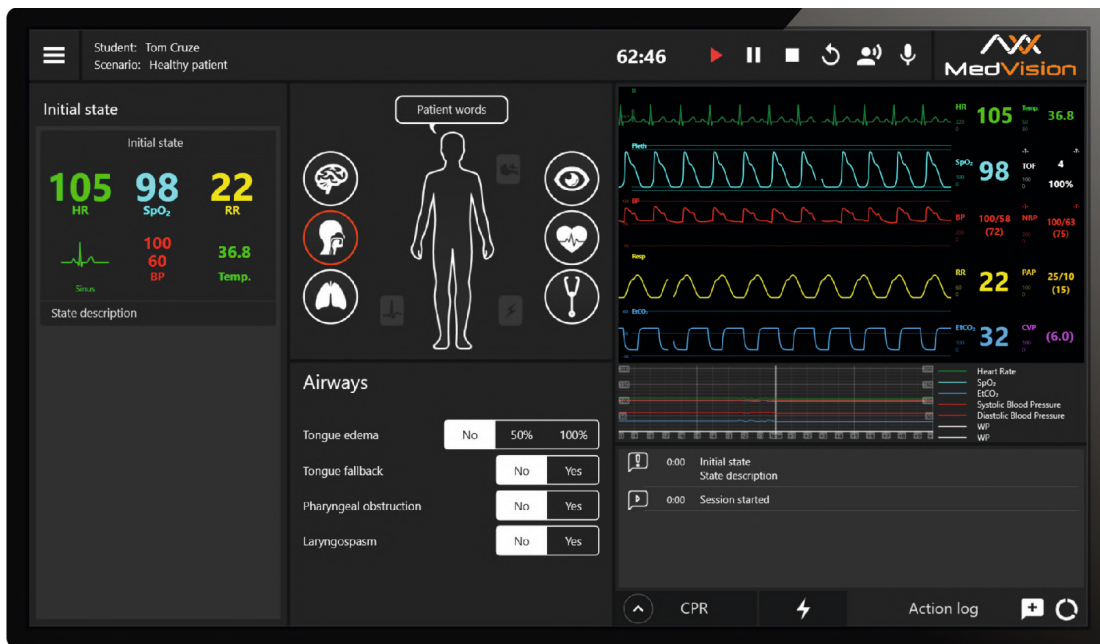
Student: Tom Cruze
Scenario: Healthy patient

62:46

MedVision

Initial state

Initial state

105
HR

98
$SpO_2$

22
RR

Sinus

100
60
BP

36.8
Temp.

State description

Patient words

Airways

Tongue edema
No | 50% | 100%

Tongue fallback
No | Yes

Pharyngeal obstruction
No | Yes

Laryngospasm
No | Yes

II

Pleth

BP

Resp

$EtCO_2$

HR 105
Temp. 36.8

$SpO_2$ 98
TOF 4
100%

BP 100/58
(72)
NBP 100/63
(75)

RR 22
PAP 25/10
(15)

$EtCO_2$ 32
CVP (6.0)

Heart Rate
$SpO_2$
$EtCO_2$
Systolic Blood Pressure
Diastolic Blood Pressure
WP
WP

0:00 Initial state
State description

0:00 Session started

CPR

Action log